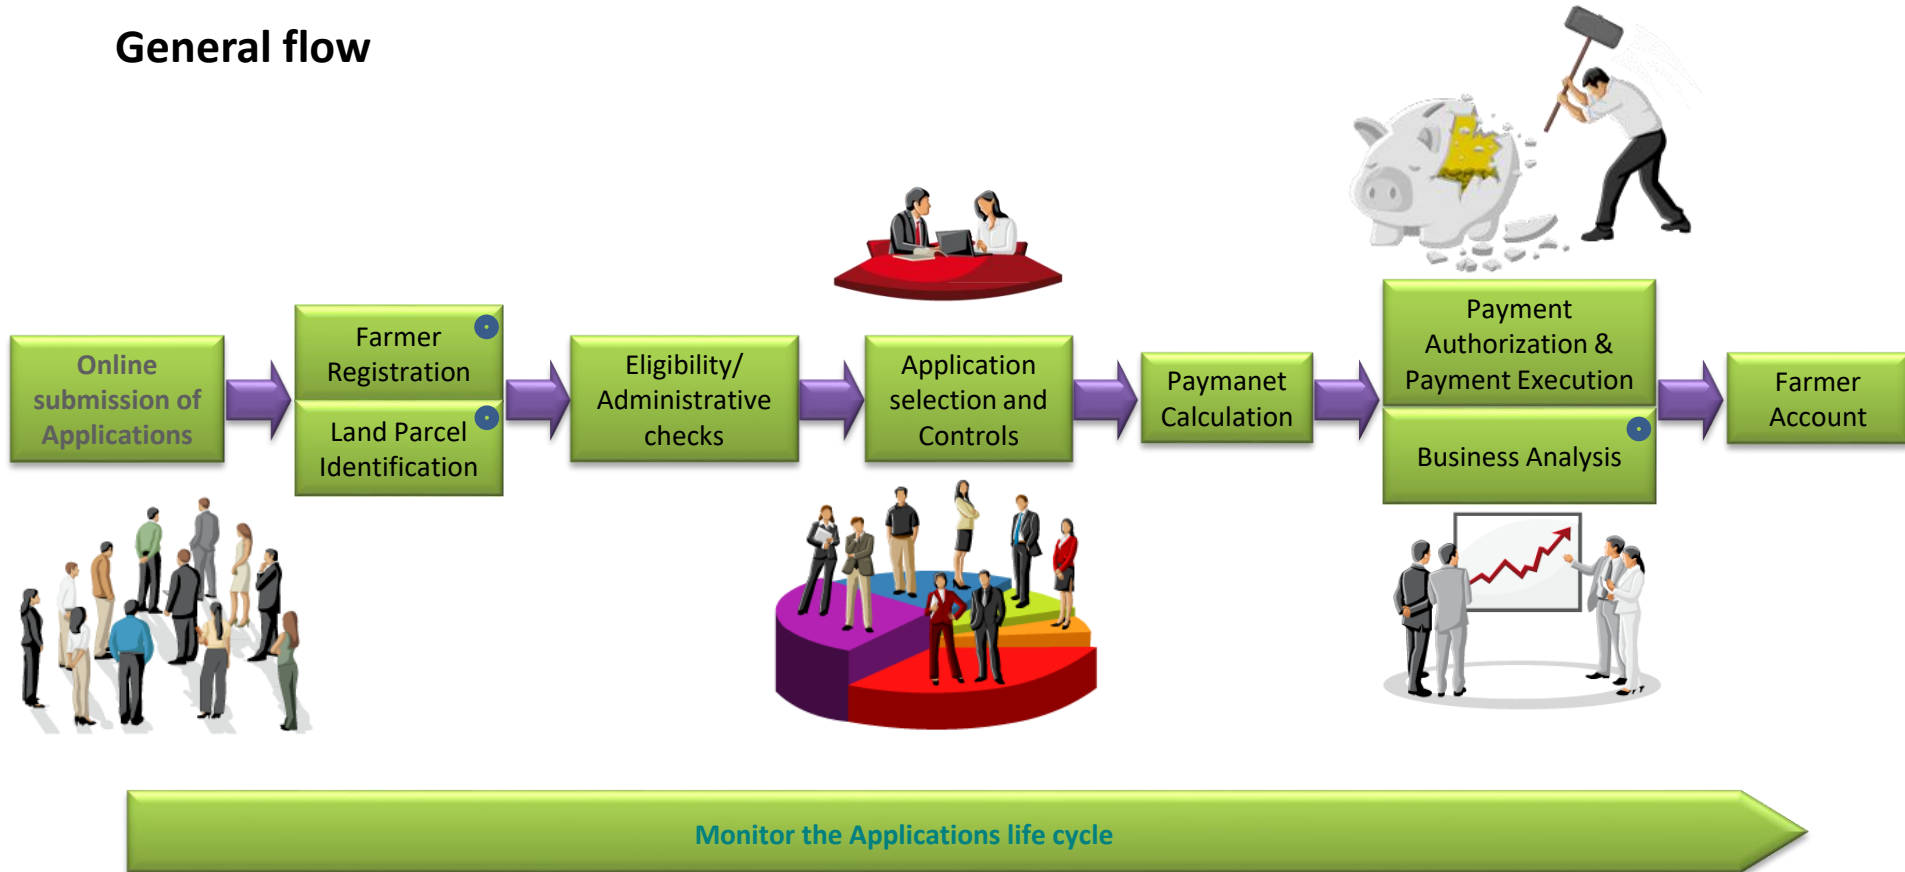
General flow

Online submission of Applications

Farmer Registration

Land Parcel Identification

Eligibility/ Administrative checks

Application selection and Controls

Paymanet Calculation

Payment Authorization & Payment Execution

Business Analysis

Farmer Account

Monitor the Applications life cycle